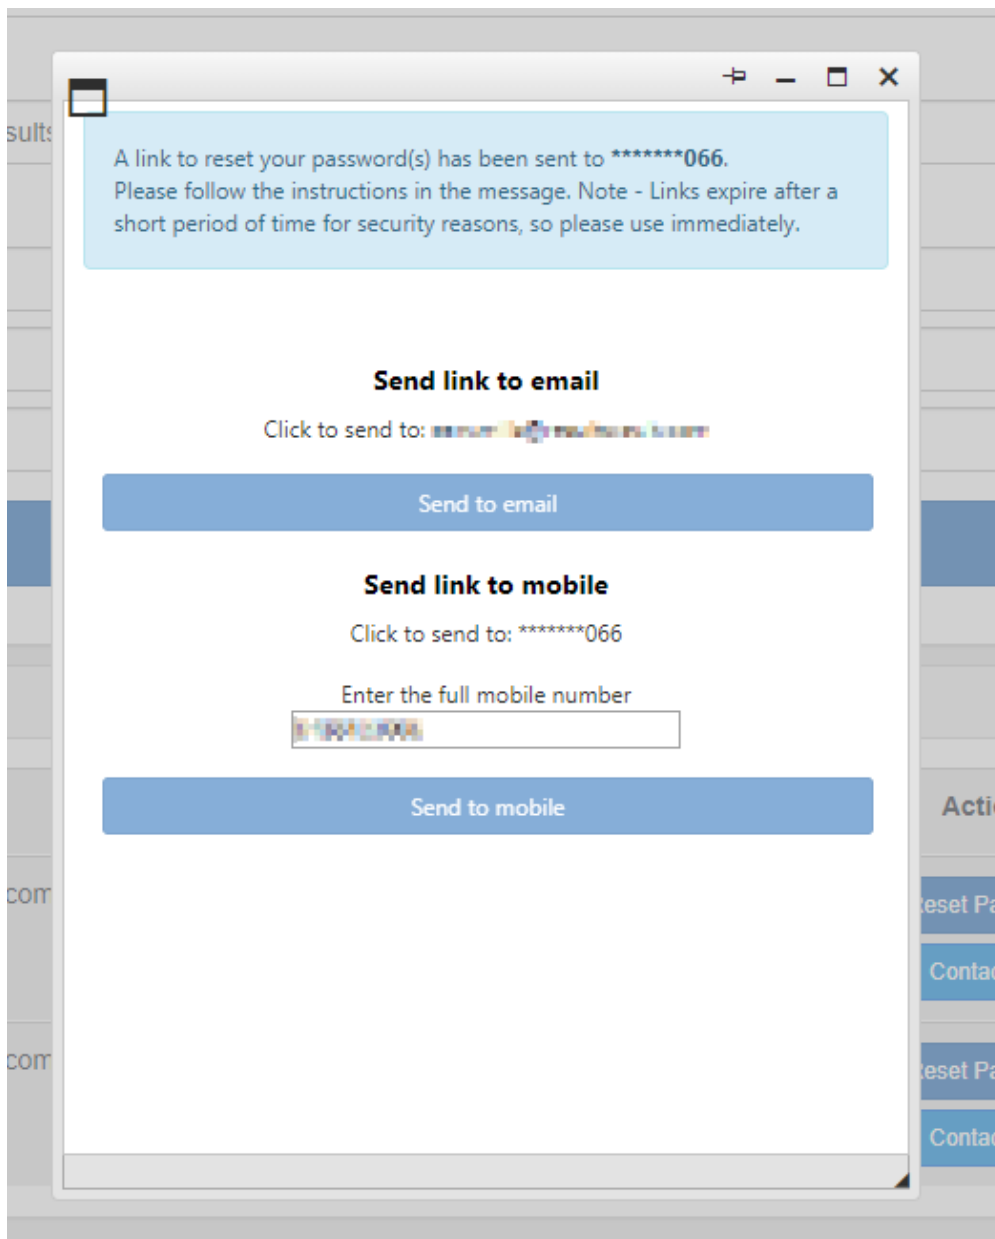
sults

A link to reset your password(s) has been sent to *******066.
Please follow the instructions in the message. Note - Links expire after a short period of time for security reasons, so please use immediately.

Send link to email

Click to send to: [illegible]

Send to email

Send link to mobile

Click to send to: *******066

Enter the full mobile number

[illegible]

Send to mobile

Acti

com

eset Pa

Conta

com

eset Pa

Conta